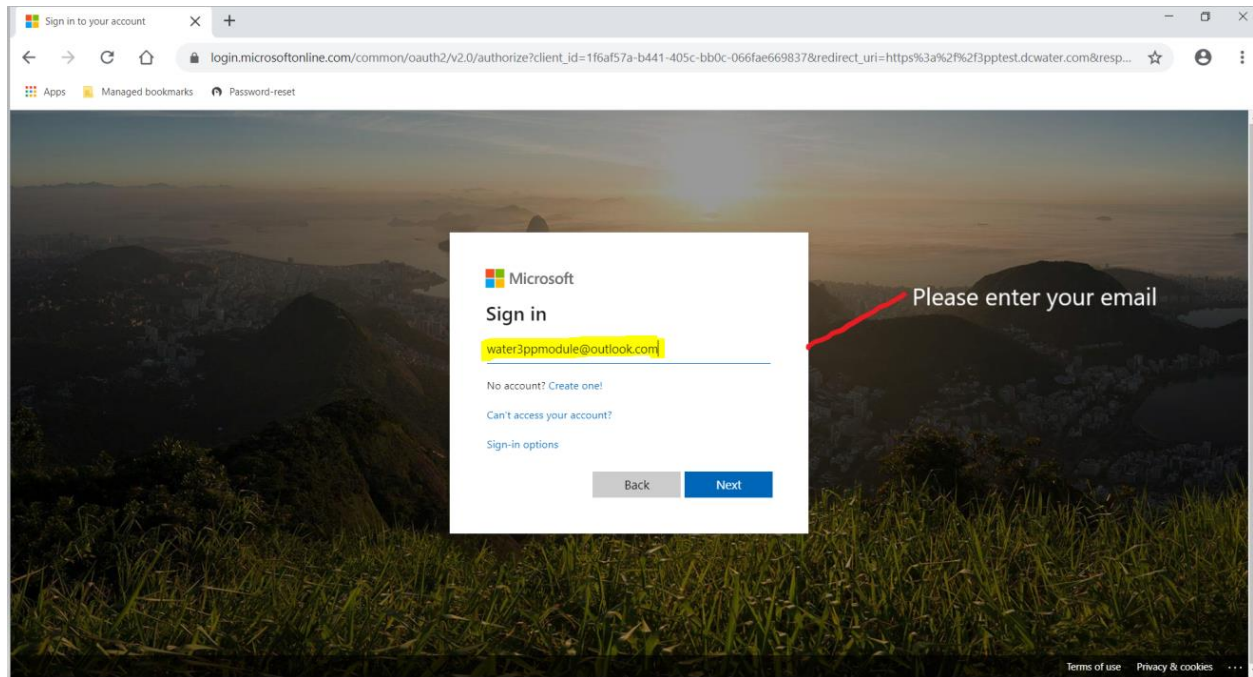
Sign in to your account

login.microsoftonline.com/common/oauth2/v2.0/authorize?client_id=1f6af57a-b441-405c-bb0c-066fae669837&redirect_uri=https%3a%2f%2f3pptest.dcwater.com&resp...

Apps Managed bookmarks Password-reset

Microsoft

Sign in

water3ppmodule@outlook.com

No account? Create one!

Can't access your account?

Sign-in options

Back Next

Please enter your email

Terms of use Privacy & cookies ...